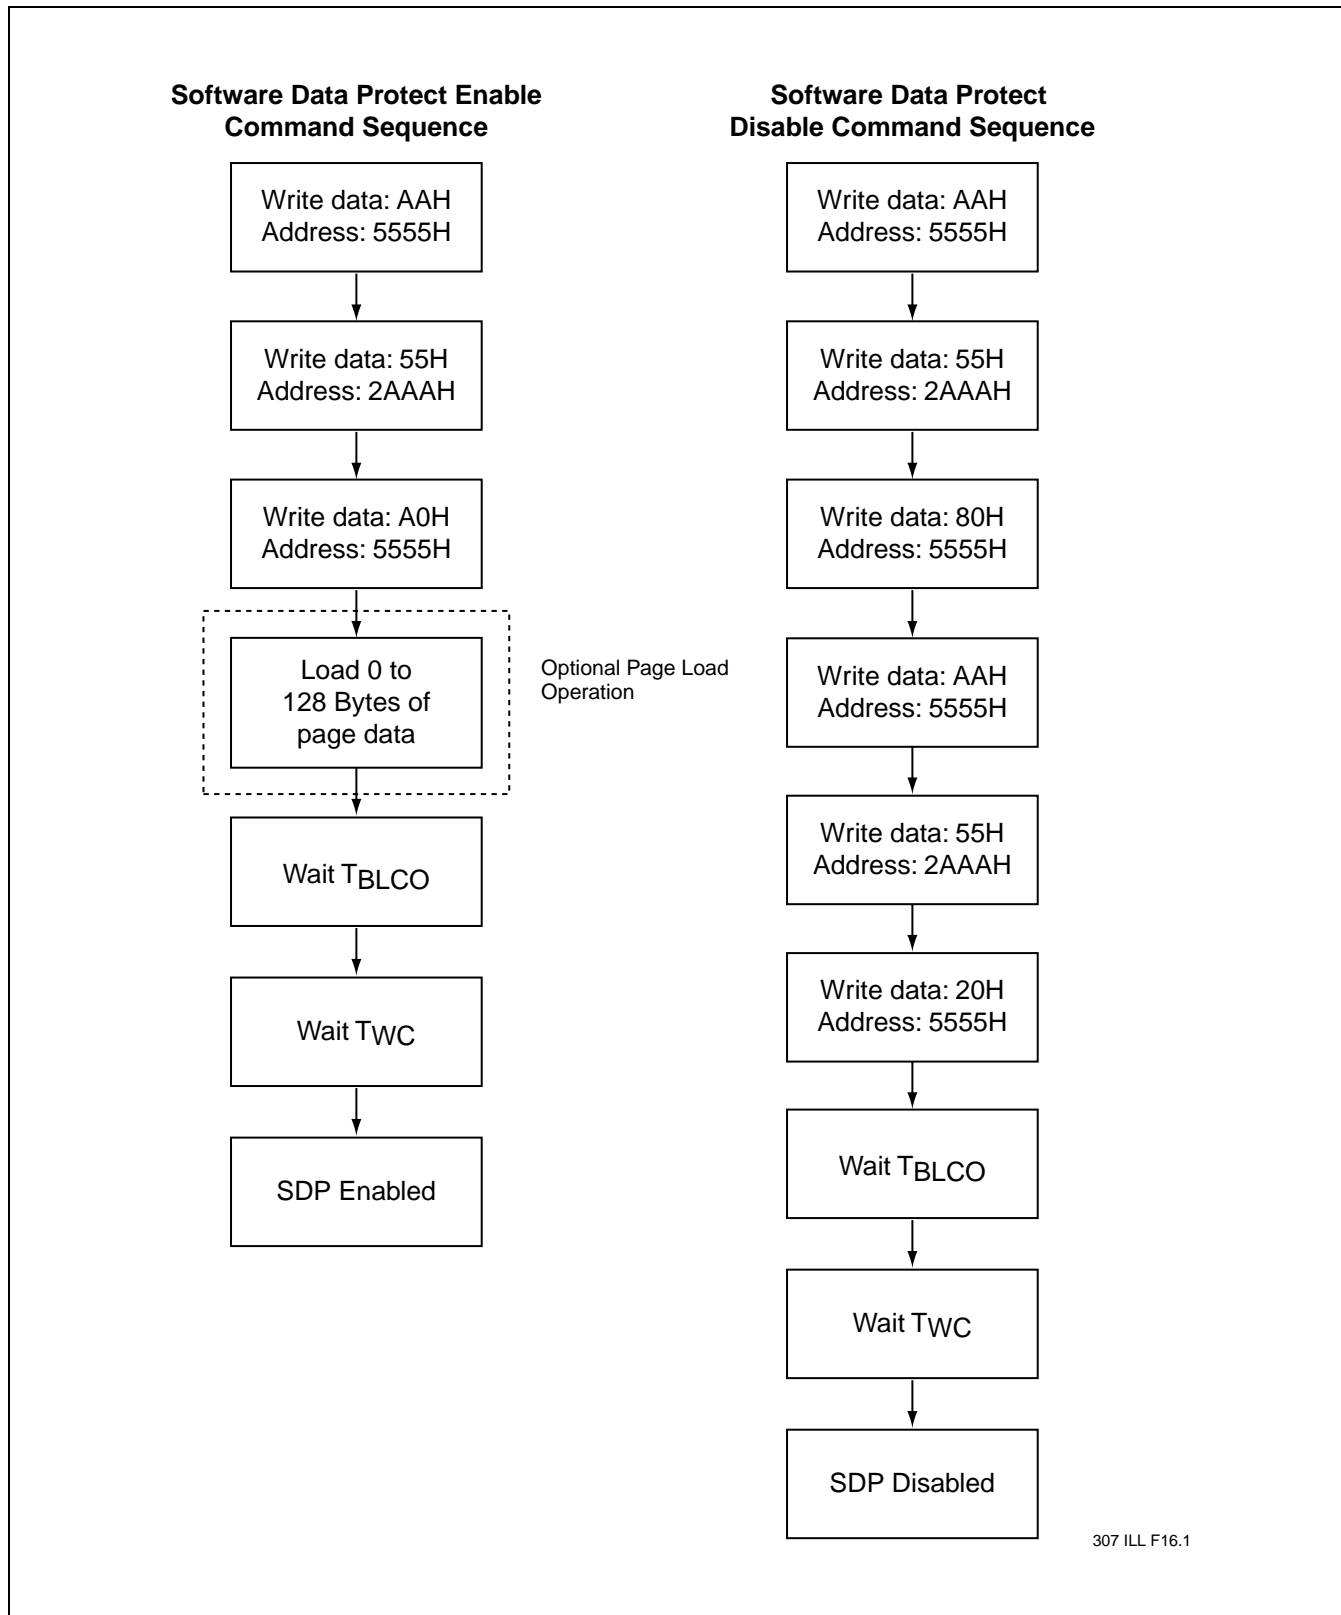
Software Data Protect Enable Command Sequence

Write data: AAH
Address: 5555H

Write data: 55H
Address: 2AAAH

Write data: A0H
Address: 5555H

Load 0 to 128 Bytes of page data

Optional Page Load Operation

Wait $T_{BLCO}$

Wait $T_{WC}$

SDP Enabled

Software Data Protect Disable Command Sequence

Write data: AAH
Address: 5555H

Write data: 55H
Address: 2AAAH

Write data: 80H
Address: 5555H

Write data: AAH
Address: 5555H

Write data: 55H
Address: 2AAAH

Write data: 20H
Address: 5555H

Wait $T_{BLCO}$

Wait $T_{WC}$

SDP Disabled

307 ILL F16.1